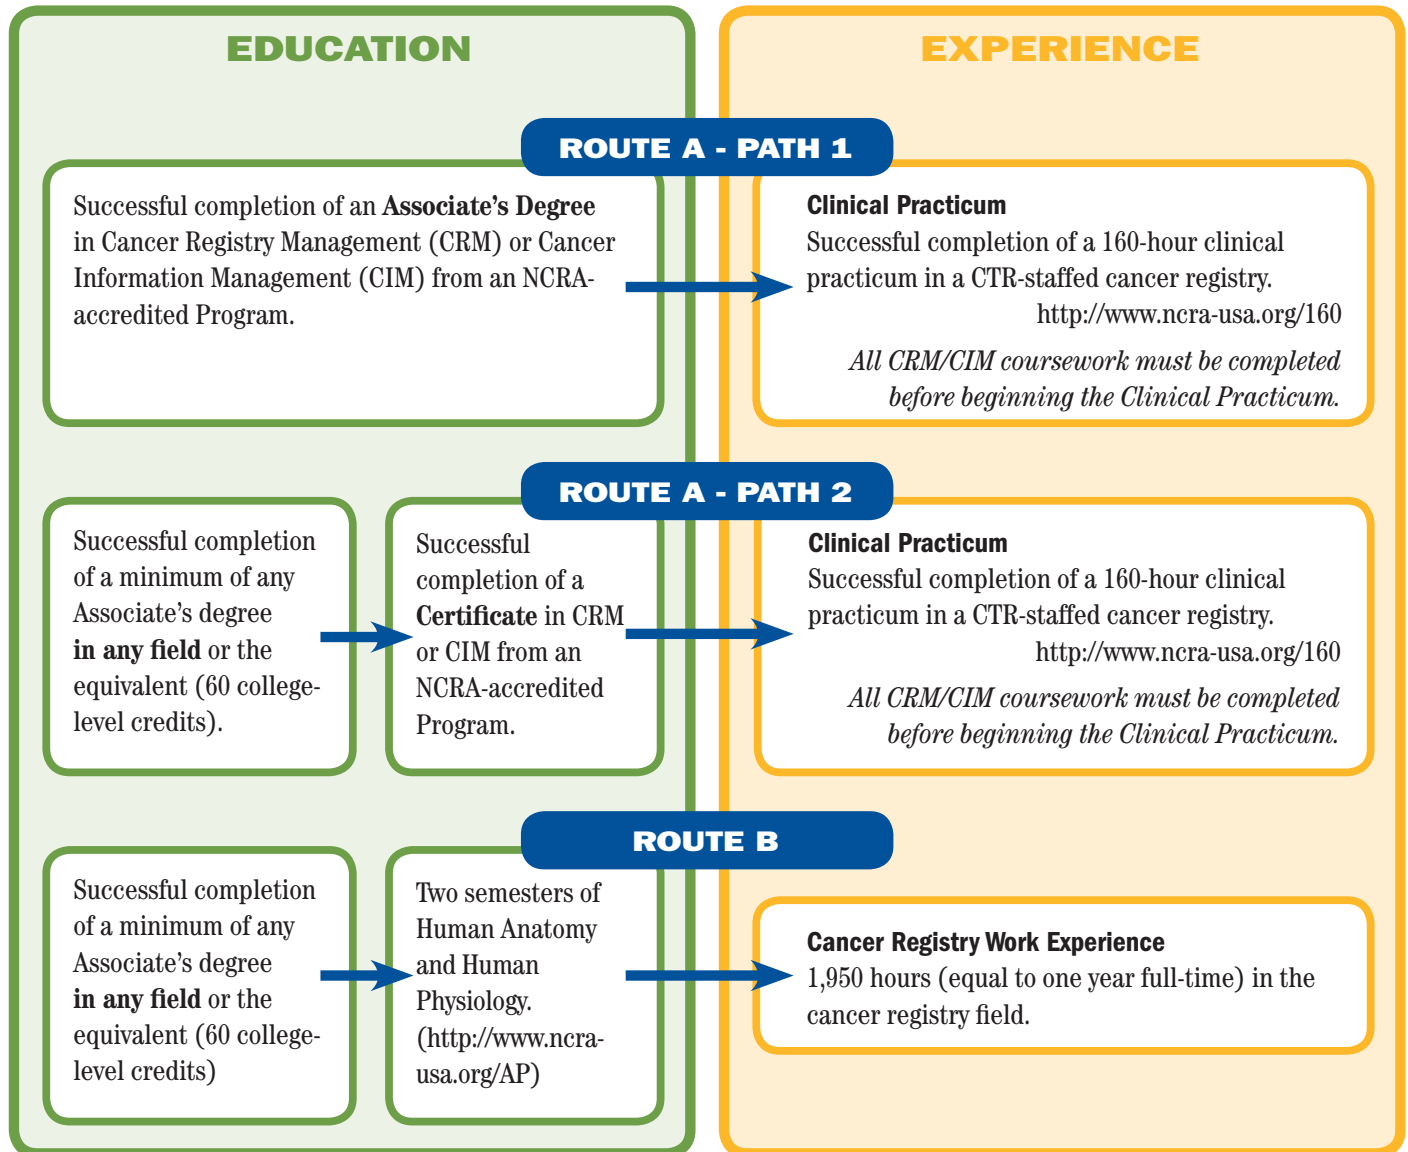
EDUCATION

EXPERIENCE

ROUTE A - PATH 1

Successful completion of an **Associate's Degree** in Cancer Registry Management (CRM) or Cancer Information Management (CIM) from an NCRA-accredited Program.

Clinical Practicum
Successful completion of a 160-hour clinical practicum in a CTR-staffed cancer registry.
http://www.ncra-usa.org/160

All CRM/CIM coursework must be completed before beginning the Clinical Practicum.

ROUTE A - PATH 2

Successful completion of a minimum of any Associate's degree **in any field** or the equivalent (60 college-level credits).

Successful completion of a **Certificate** in CRM or CIM from an NCRA-accredited Program.

Clinical Practicum
Successful completion of a 160-hour clinical practicum in a CTR-staffed cancer registry.
http://www.ncra-usa.org/160

All CRM/CIM coursework must be completed before beginning the Clinical Practicum.

ROUTE B

Successful completion of a minimum of any Associate's degree **in any field** or the equivalent (60 college-level credits)

Two semesters of Human Anatomy and Human Physiology. (http://www.ncra-usa.org/AP)

Cancer Registry Work Experience
1,950 hours (equal to one year full-time) in the cancer registry field.